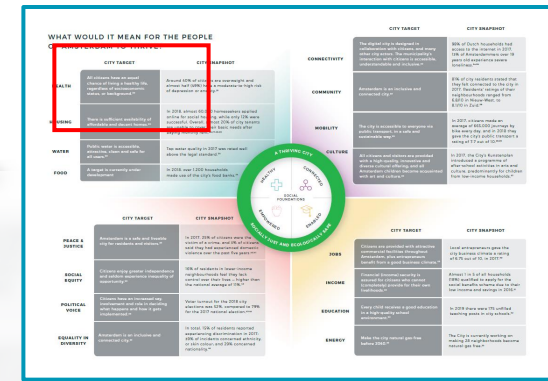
WHAT WOULD IT MEAN FOR THE PEOPLE OF AMSTERDAM TO THRIVE?

| | CITY TARGET | CITY SNAPSHOT |
|---|---|---|
| HEALTH | All citizens have an equal chance of living a healthy life regardless of socioeconomic status, in background* | Around 43% of citizens are overweight and almost half (49%) have a moderate-to-high risk of depression or anxiety* |
| HOUSING | There is sufficient availability of affordable and decent homes* | In 2018, almost 60,000 homeseekers applied online for social housing, while only 13% were successful. Overall, almost 20% of city tenants pay rents in... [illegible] |
| WATER | Public water is accessible, attractive, clean and safe for all users* | Tap water quality in 2017 was well above the legal standard* |
| FOOD | A target is currently under development | In 2016, over 1,000 households made use of the City food banks* |

| | CITY TARGET | CITY SNAPSHOT |
|---|---|---|
| CONNECTIVITY | The digital city is designed in collaboration with citizens, and many other city actors. The municipality's interaction with citizens is accessible, understandable and inclusive* | 98% of Dutch households had access to the internet in 2017. 11% of Amsterdammers over 16 years old experience severe loneliness* |
| COMMUNITY | Amsterdam is an inclusive and connected city* | 81% of city residents stated that they feel connected to the city in 2017. Residents' ratings of their neighbourhoods ranged from 6.6/10 in Nieuw-West, to 8.1/10 in Zuid* |
| MOBILITY | The city is accessible to everyone via public transport, in a safe and sustainable way* | In 2017, citizens made an average of 600,000 journeys by bike every day, and in 2013 they gave the city's public transport a rating of 7.7 out of 10* |
| CULTURE | All citizens and visitors are provided with a high-quality, innovative and diverse cultural offering, and all Amsterdam children become acquainted with art and culture* | In 2017, the City's Kunstenplan introduced a programme of after-school activities in art and culture, predominantly for children from low-income households* |

A THRIVING CITY
HEALTHY
CONNECTED
EMPOWERED
ENABLED
SOCIAL FOUNDATIONS
SOCIALLY JUST AND ECOLOGICALLY SAFE

| | CITY TARGET | CITY SNAPSHOT |
|---|---|---|
| PEACE & JUSTICE | Amsterdam is a safe and liveable city for residents and visitors* | In 2017, 25% of citizens were the victim of a crime, and 9% of citizens said they had experienced personal violence over the past five years* |
| SOCIAL EQUITY | Citizens enjoy greater independence and seldom experience inequality of opportunity* | 16% of residents in lower-income neighbourhoods feel they lack control over their lives – higher than the national average of 11%* |
| POLITICAL VOICE | Citizens have an increased say, involvement and role in deciding what happens and how it gets implemented* | Voter turnout for the 2018 city elections was 52%, compared to 78% for the 2017 national election* |
| EQUALITY IN DIVERSITY | Amsterdam is an inclusive and connected city* | In total, 13% of residents reported experiencing discrimination in 2017. 46% of incidents concerned ethnicity or skin colour, and 29% concerned nationality* |

| | CITY TARGET | CITY SNAPSHOT |
|---|---|---|
| JOBS | Citizens are provided with attractive commercial facilities throughout Amsterdam, plus entrepreneurs benefit from a good business climate* | Local entrepreneurs gave the city business climate a rating of 6.9 out of 10, in 2017* |
| INCOME | Financial (income) security is assured for citizens who cannot (completely) provide for their own livelihoods* | Almost 1 in 3 of all households (18%) qualified to apply for the social benefits scheme due to their low income and savings in 2016* |
| EDUCATION | Every child receives a good education in a high-quality school environment* | In 2018 there were 115 unfilled teaching posts in city schools* |
| ENERGY | Make the city natural gas-free before 2050* | The City is currently working on making 39 neighbourhoods become natural gas-free* |